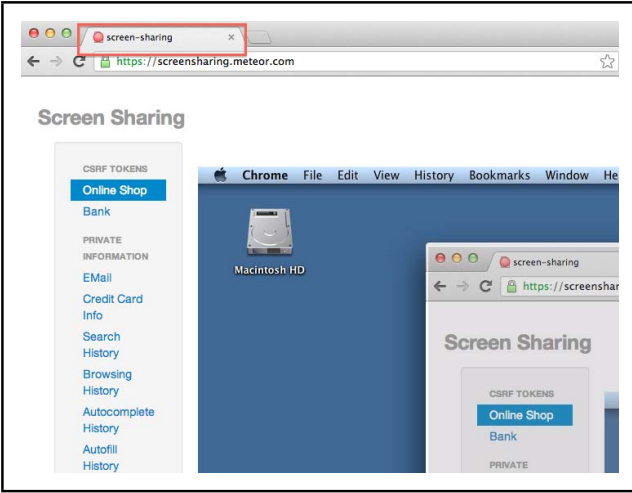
screen-sharing ×

https://screensharing.meteor.com

Screen Sharing

CSRF TOKENS
Online Shop
Bank

PRIVATE INFORMATION
EMail
Credit Card Info
Search History
Browsing History
Autocomplete History
Autofill History

Chrome File Edit View History Bookmarks Window He

Macintosh HD

screen-sharing

https://screenshar

Screen Sharing

CSRF TOKENS
Online Shop
Bank

PRIVATE